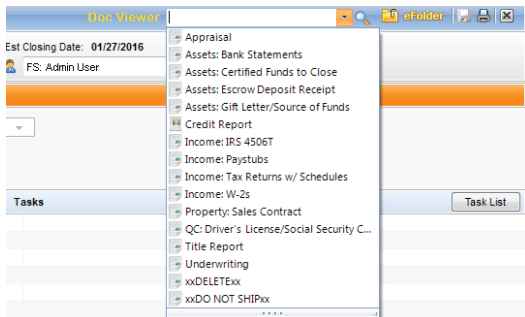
Doc Viewer

eFolder

Est Closing Date: 01/27/2016

FS: Admin User

Appraisal
Assets: Bank Statements
Assets: Certified Funds to Close
Assets: Escrow Deposit Receipt
Assets: Gift Letter/Source of Funds
Credit Report
Income: IRS 4506T
Income: Paystubs
Income: Tax Returns w/ Schedules
Income: W-2s
Property: Sales Contract
QC: Driver's License/Social Security C...
Title Report
Underwriting
xxDELETExx
xxDO NOT SHIPxx

Tasks

Task List